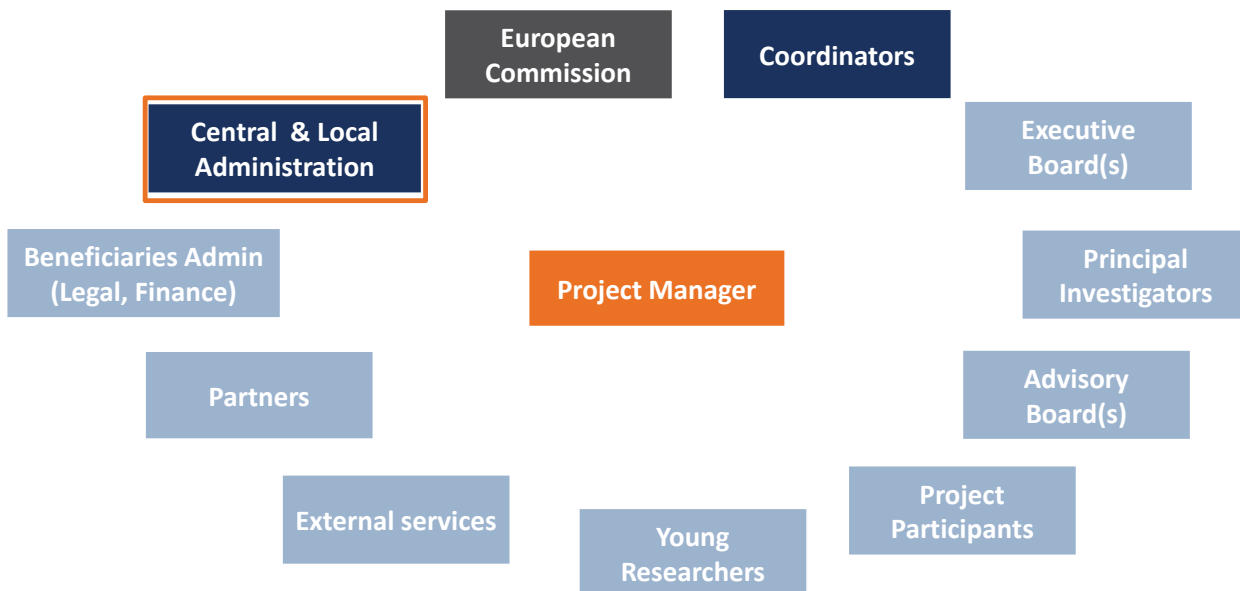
European Commission

Coordinators

Central & Local Administration

Executive Board(s)

Beneficiaries Admin (Legal, Finance)

Project Manager

Principal Investigators

Partners

Advisory Board(s)

Project Participants

External services

Young Researchers